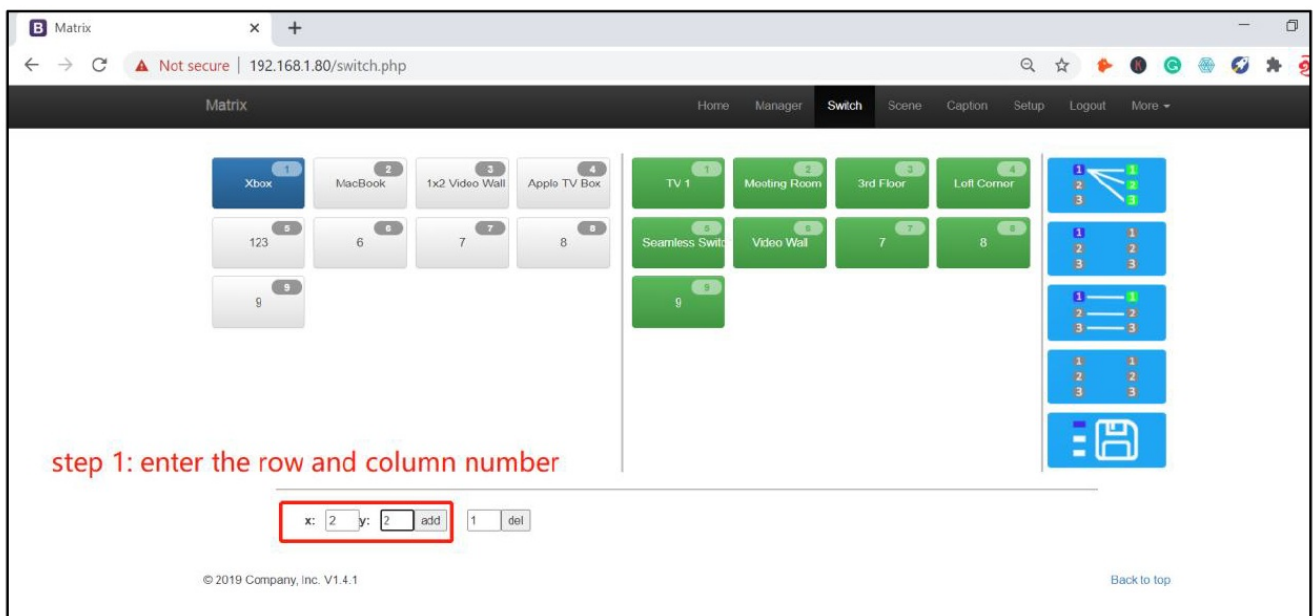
B Matrix ×
+
Not secure | 192.168.1.80/switch.php

Matrix
Home Manager Switch Scene Caption Setup Logout More

1 Xbox
2 MacBook
3 1x2 Video Wall
4 Apple TV Box
5 123
6 6
7 7
8 8
9 9

1 TV 1
2 Meeting Room
3 3rd Floor
4 Loft Corner
5 Seamless Switc
6 Video Wall
7 7
8 8
9 9

1 1
2 2
3 3
1 1
2 2
3 3
1 1
2 2
3 3
1 1
2 2
3 3

step 1: enter the row and column number

x: 2 y: 2 add 1 del

© 2019 Company, Inc. V1.4.1

Back to top